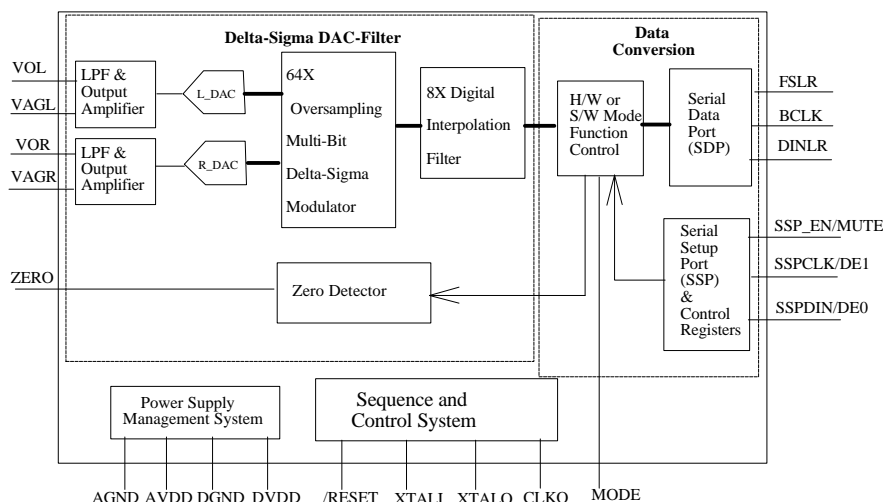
Delta-Sigma DAC-Filter

Data Conversion

VOL

VAGL

LPF & Output Amplifier

L_DAC

64X Oversampling Multi-Bit Delta-Sigma Modulator

8X Digital Interpolation Filter

H/W or S/W Mode Function Control

Serial Data Port (SDP)

FSLR

BCLK

DINLR

VOR

VAGR

LPF & Output Amplifier

R_DAC

Serial Setup Port (SSP) & Control Registers

SSP_EN/MUTE

SSPCLK/DE1

SSPDIN/DE0

ZERO

Zero Detector

Power Supply Management System

Sequence and Control System

AGND AVDD DGND DVDD /RESET XTALI XTALO CLKO MODE